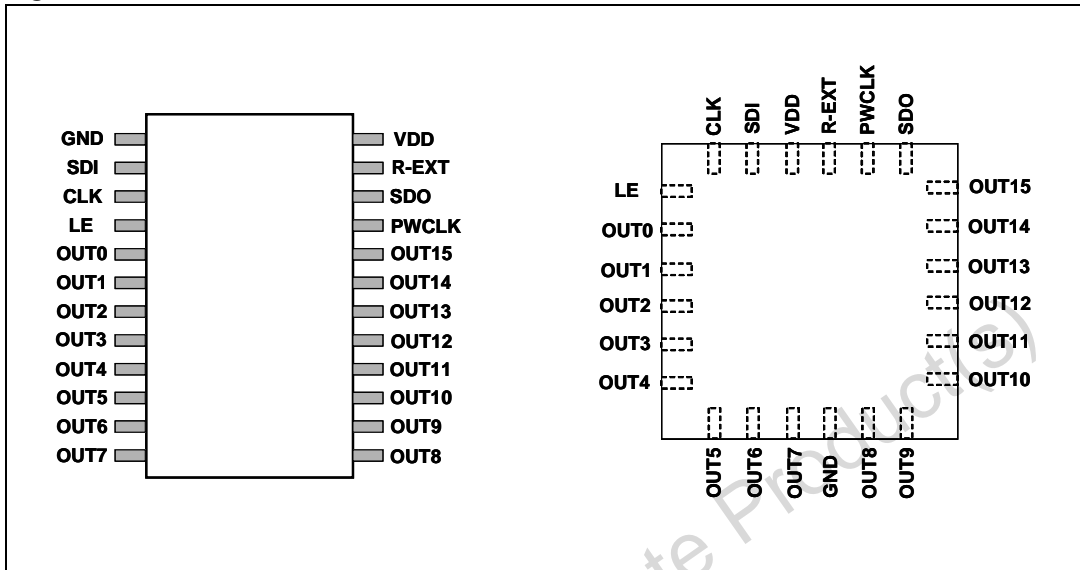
GND
SDI
CLK
LE
OUT0
OUT1
OUT2
OUT3
OUT4
OUT5
OUT6
OUT7

VDD
R-EXT
SDO
PWCLK
OUT15
OUT14
OUT13
OUT12
OUT11
OUT10
OUT9
OUT8

CLK
SDI
VDD
R-EXT
PWCLK
SDO

LE
OUT0
OUT1
OUT2
OUT3
OUT4

OUT15
OUT14
OUT13
OUT12
OUT11
OUT10

OUT5
OUT6
OUT7
GND
OUT8
OUT9

te Product(s)